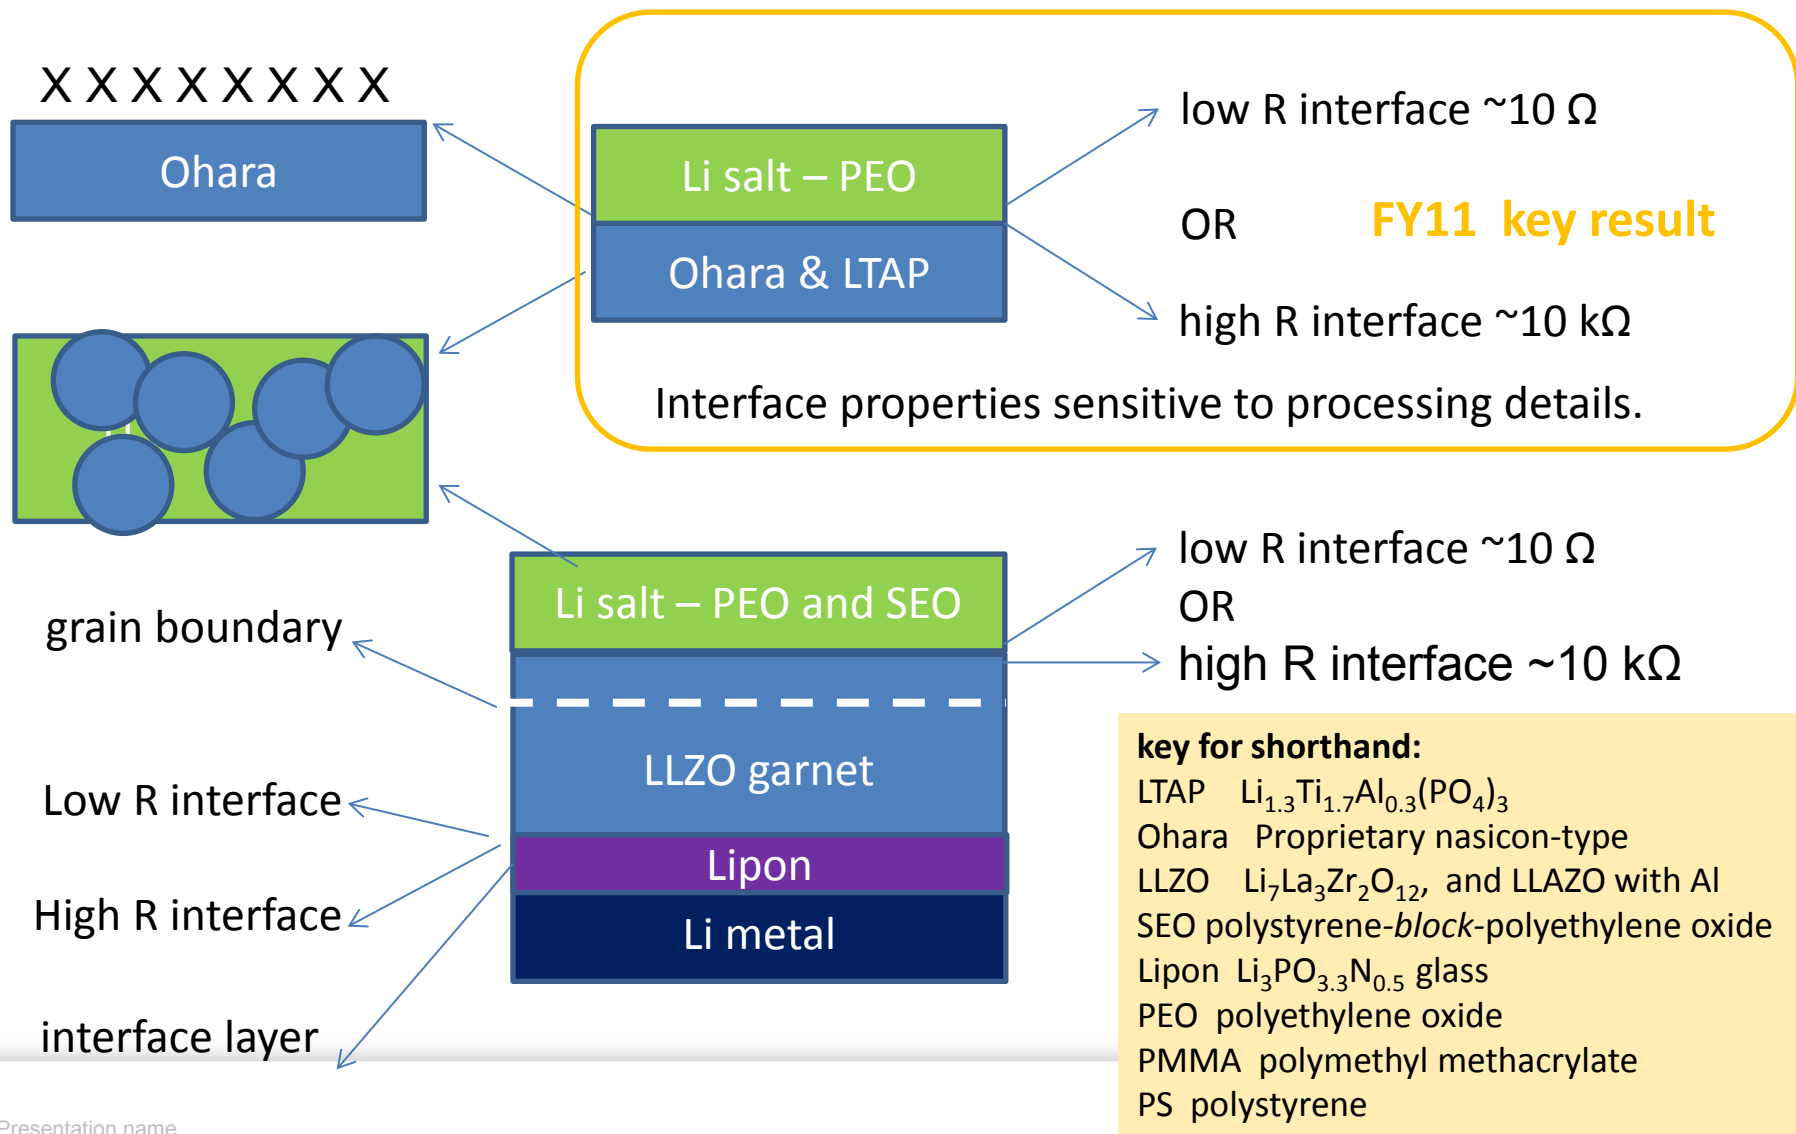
X X X X X X X X

Ohara

Li salt – PEO

Ohara & LTAP

low R interface ~10 Ω

OR

FY11 key result

high R interface ~10 kΩ

Interface properties sensitive to processing details.

grain boundary

Low R interface

High R interface

interface layer

Li salt – PEO and SEO

LLZO garnet

Lipon

Li metal

low R interface ~10 Ω

OR

high R interface ~10 kΩ

key for shorthand:
LTAP $Li_{1.3}Ti_{1.7}Al_{0.3}(PO_4)_3$
Ohara Proprietary nasicon-type
LLZO $Li_7La_3Zr_2O_{12}$, and LLAZO with Al
SEO polystyrene-block-polyethylene oxide
Lipon $Li_3PO_{3.3}N_{0.5}$ glass
PEO polyethylene oxide
PMMA polymethyl methacrylate
PS polystyrene

Presentation name